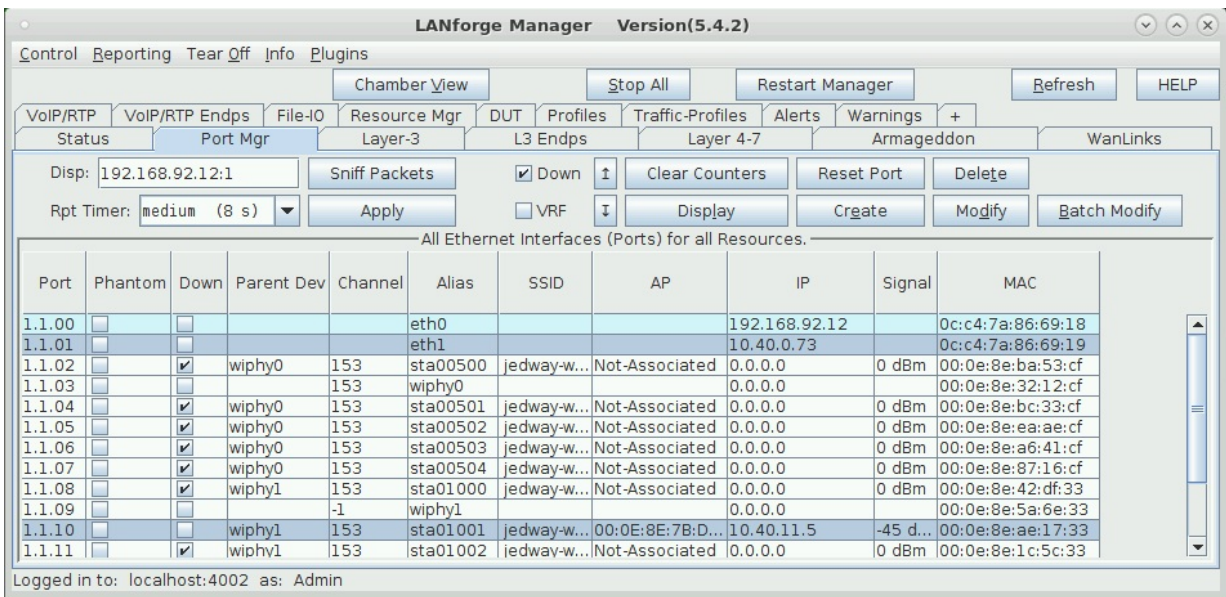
LANforge Manager Version(5.4.2)

Control Reporting Tear Off Info Plugins

Chamber View | Stop All | Restart Manager | Refresh | HELP

VoIP/RTP | VoIP/RTP Endps | File-IO | Resource Mgr | DUT | Profiles | Traffic-Profiles | Alerts | Warnings | +

Status | Port Mgr | Layer-3 | L3 Endps | Layer 4-7 | Armageddon | WanLinks

Disp: 192.168.92.12:1 | Sniff Packets | Down | Clear Counters | Reset Port | Delete

Rpt Timer: medium (8 s) | Apply | VRF | Display | Create | Modify | Batch Modify

All Ethernet Interfaces (Ports) for all Resources.

| Port | Phantom | Down | Parent Dev | Channel | Alias | SSID | AP | IP | Signal | MAC |
|---|---|---|---|---|---|---|---|---|---|---|
| 1.1.00 | | | | | eth0 | | | 192.168.92.12 | | 0c:c4:7a:86:69:18 |
| 1.1.01 | | | | | eth1 | | | 10.40.0.73 | | 0c:c4:7a:86:69:19 |
| 1.1.02 | | ✔ | wiphy0 | 153 | sta00500 | jedway-w... | Not-Associated | 0.0.0.0 | 0 dBm | 00:0e:8e:ba:53:cf |
| 1.1.03 | | | | 153 | wiphy0 | | | 0.0.0.0 | | 00:0e:8e:32:12:cf |
| 1.1.04 | | ✔ | wiphy0 | 153 | sta00501 | jedway-w... | Not-Associated | 0.0.0.0 | 0 dBm | 00:0e:8e:bc:33:cf |
| 1.1.05 | | ✔ | wiphy0 | 153 | sta00502 | jedway-w... | Not-Associated | 0.0.0.0 | 0 dBm | 00:0e:8e:ea:ae:cf |
| 1.1.06 | | ✔ | wiphy0 | 153 | sta00503 | jedway-w... | Not-Associated | 0.0.0.0 | 0 dBm | 00:0e:8e:a6:41:cf |
| 1.1.07 | | ✔ | wiphy0 | 153 | sta00504 | jedway-w... | Not-Associated | 0.0.0.0 | 0 dBm | 00:0e:8e:87:16:cf |
| 1.1.08 | | ✔ | wiphy1 | 153 | sta01000 | jedway-w... | Not-Associated | 0.0.0.0 | 0 dBm | 00:0e:8e:42:df:33 |
| 1.1.09 | | | | -1 | wiphy1 | | | 0.0.0.0 | | 00:0e:8e:5a:6e:33 |
| 1.1.10 | | | wiphy1 | 153 | sta01001 | jedway-w... | 00:0E:8E:7B:D... | 10.40.11.5 | -45 d... | 00:0e:8e:ae:17:33 |
| 1.1.11 | | ✔ | wiphy1 | 153 | sta01002 | jedway-w... | Not-Associated | 0.0.0.0 | 0 dBm | 00:0e:8e:1c:5c:33 |

Logged in to: localhost:4002 as: Admin